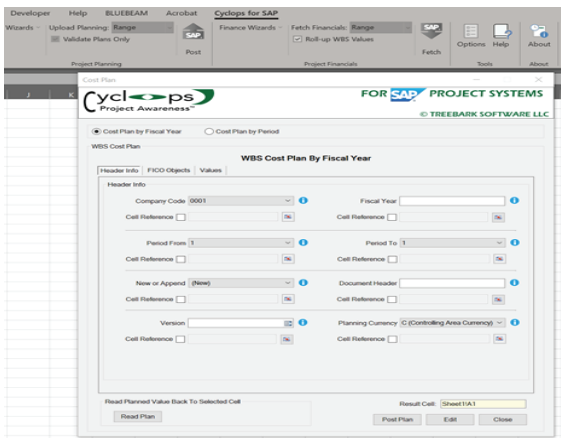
Developer Help BLUEBEAM Acrobat Cyclops for SAP

Wizards Upload Planning: Range Validate Plans Only Post Project Planning

Finance Wizards Fetch Financials: Range Roll-up WBS Values Fetch Project Financials

Options Help Tools About About

J K

Cost Plan

Cyclops Project Awareness

FOR SAP PROJECT SYSTEMS

© TREEBARK SOFTWARE LLC

Cost Plan by Fiscal Year Cost Plan by Period

WBS Cost Plan

WBS Cost Plan By Fiscal Year

Header Info FICO Objects Values

Header Info

Company Code 0001

Fiscal Year

Cell Reference

Cell Reference

Period From 1

Period To 1

Cell Reference

Cell Reference

New or Append (New)

Document Header

Cell Reference

Cell Reference

Version

Planning Currency C (Controlling Area Currency)

Cell Reference

Cell Reference

Read Planned Value Back To Selected Cell

Read Plan

Result Cell: Sheet1!A1

Post Plan Edit Close